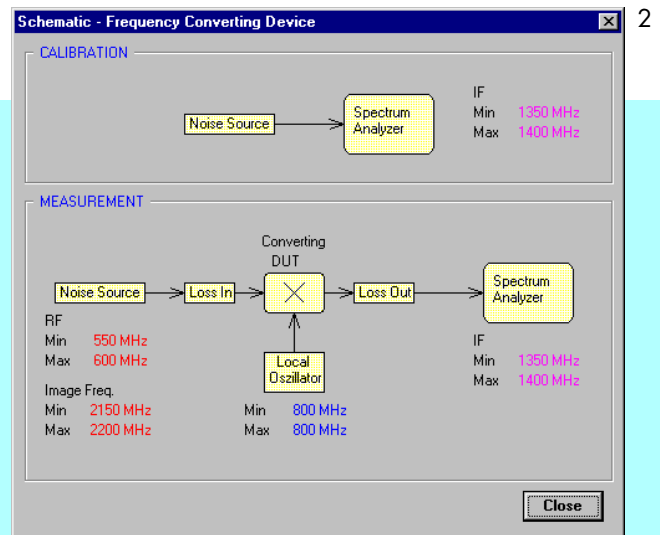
Schematic - Frequency Converting Device

2

CALIBRATION

Noise Source

Spectrum Analyzer

IF
Min 1350 MHz
Max 1400 MHz

MEASUREMENT

Converting DUT

Noise Source

Loss In

Loss Out

Spectrum Analyzer

RF
Min 550 MHz
Max 600 MHz

Image Freq.
Min 2150 MHz
Max 2200 MHz

Local Oscillator

Min 800 MHz
Max 800 MHz

IF
Min 1350 MHz
Max 1400 MHz

Close